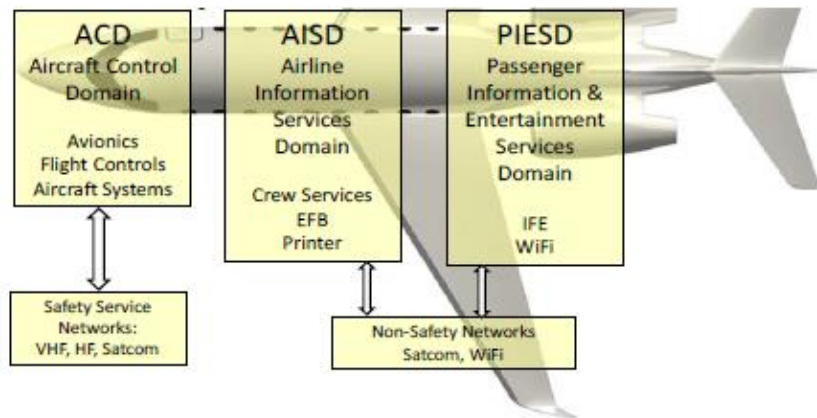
ACD
Aircraft Control Domain

Avionics
Flight Controls
Aircraft Systems

AISD
Airline Information Services Domain

Crew Services
EFB
Printer

PIESD
Passenger Information & Entertainment Services Domain

IFE
WiFi

Safety Service Networks:
VHF, HF, Satcom

Non-Safety Networks
Satcom, WiFi